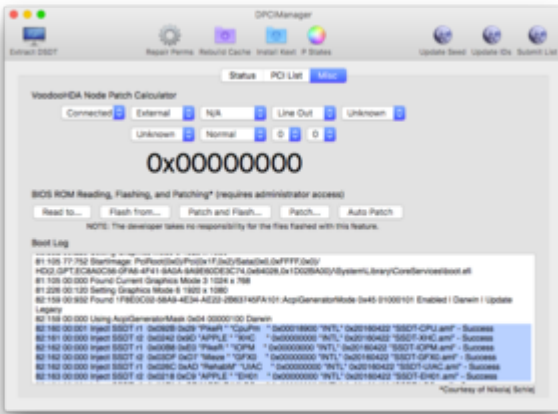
DPCIManager

Extract DSDT

Repair Perms

Rebuild Cache

Install Kext

P States

Update Seed

Update IDs

Submit List

Status

PCI List

Misc

VoodooHDA Node Patch Calculator

Connected

External

N/A

Line Out

Unknown

Unknown

Normal

0

0

0x00000000

BIOS ROM Reading, Flashing, and Patching* (requires administrator access)

Read to...

Flash from...

Patch and Flash...

Patch...

Auto Patch

NOTE: The developer takes no responsibility for the files flashed with this feature.

Boot Log

81:105 77:752 StartImage: PciRoot(0x0)/Pci(0x1F,0x2)/Sata(0x0,0xFFFF,0x0)/HD(2,GPT,EC8A0C56-0FA6-4F41-9A0A-9A9E60DE3C74,0x64028,0x1D02BA00)/\System\Library\CoreServices\boot.efi

81:105 00:000 Found Current Graphics Mode 3 1024 x 768

81:120 00:120 Setting Graphics Mode 6 1920 x 1080

82:159 00:932 Found 1F8E0C02-58A9-4E34-AE22-2B63745FA101:AcpiGeneratorMode 0x45 01000101 Enabled | Darwin | Update Legacy

82:159 00:000 Using AcpiGeneratorMask 0x04 00000100 Darwin

82:160 00:001 Inject SSDT r1 0x0926 0x29 "PikeR " "CpuPm " 0x00018900 "INTL" 0x20160422 "SSDT-CPU.aml" - Success

82:160 00:000 Inject SSDT r2 0x0242 0x9D "APPLE " "XHC " 0x00000000 "INTL" 0x20160422 "SSDT-XHC.aml" - Success

82:162 00:000 Inject SSDT r1 0x00B6 0x63 "PikeR " "IOPM " 0x00000000 "INTL" 0x20160422 "SSDT-IOPM.aml" - Success

82:162 00:000 Inject SSDT r2 0x03DF 0x07 "Meow " "GFX0 " 0x00000000 "INTL" 0x20160422 "SSDT-GFX0.aml" - Success

82:162 00:000 Inject SSDT r1 0x026C 0xAD "RehabM" "UIAC " 0x00000000 "INTL" 0x20160422 "SSDT-UIAC.aml" - Success

82:163 00:000 Inject SSDT r1 0x0218 0x09 "APPLE " "EH01 " 0x00000000 "INTL" 0x20160422 "SSDT-EH01.aml" - Success

*Courtesy of Nikolaj Schlej